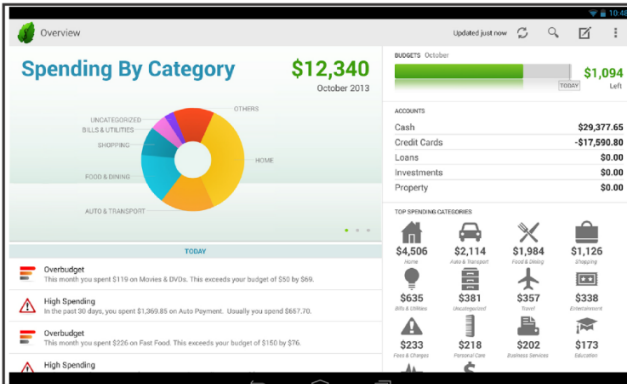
10:48

Overview

Updated just now

Spending By Category

$12,340
October 2013

UNCATEGORIZED
BILLS & UTILITIES
SHOPPING
FOOD & DINING
AUTO & TRANSPORT
OTHERS
HOME

TODAY

Overbudget
This month you spent $119 on Movies & DVDs. This exceeds your budget of $50 by $69.

High Spending
In the past 30 days, you spent $1,369.85 on Auto Payment. Usually you spend $667.70.

Overbudget
This month you spent $226 on Fast Food. This exceeds your budget of $150 by $76.

High Spending

BUDGETS October

TODAY

$1,094
Left

ACCOUNTS

| | |
|---|---|
| Cash | $29,377.65 |
| Credit Cards | -$17,598.80 |
| Loans | $0.00 |
| Investments | $0.00 |
| Property | $0.00 |

TOP SPENDING CATEGORIES

$4,506
Home

$2,114
Auto & Transport

$1,984
Food & Dining

$1,126
Shopping

$635
Bills & Utilities

$381
Uncategorized

$357
Travel

$338
Entertainment

$233
Fees & Charges

$218
Personal Care

$202
Business Services

$173
Education